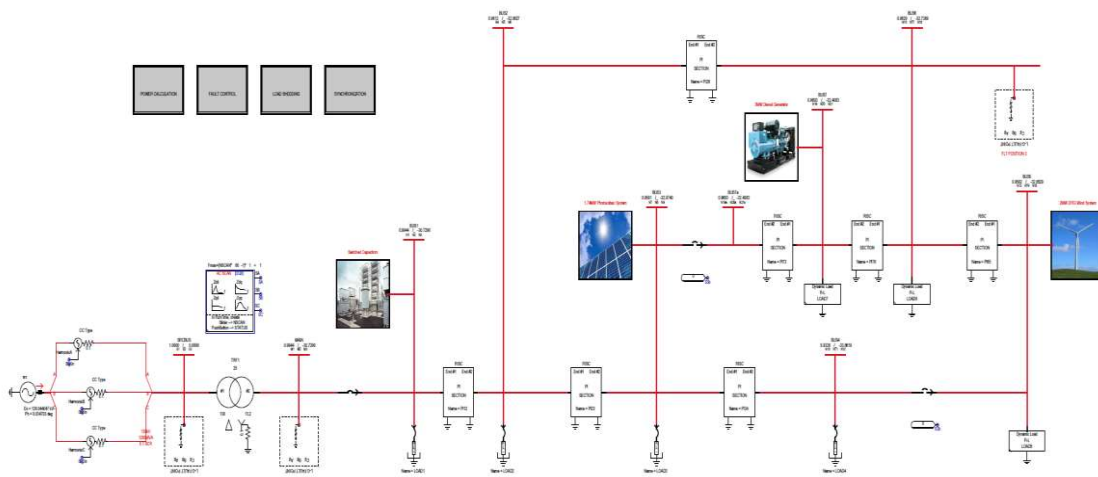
POWER CALCULATION

FAULT CONTROL

LOAD SHEDDING

SYNCHRONIZATION

BUS2

PI SECTION

Name = PI28

BUS8

BUS7

3MW Diesel Generator

FLT POSITION 2

BUS3

BUS3a

1.74MW Photovoltaic System

PI SECTION

Name = PI73

PI SECTION

Name = PI78

PI SECTION

Name = PI85

BUS9

2MW DFIG Wind System

BUS1

Switched Capacitors

Dynamic Load

LOAD7

Dynamic Load

LOAD8

CC Type

HarmonicA

CC Type

HarmonicB

CC Type

HarmonicC

SRCBUS

TRF1

MAIN

PI SECTION

Name = PI12

PI SECTION

Name = PI23

PI SECTION

Name = PI34

BUS4

Dynamic Load

LOAD9

Name = LOAD1

Name = LOAD2

Name = LOAD3

Name = LOAD4